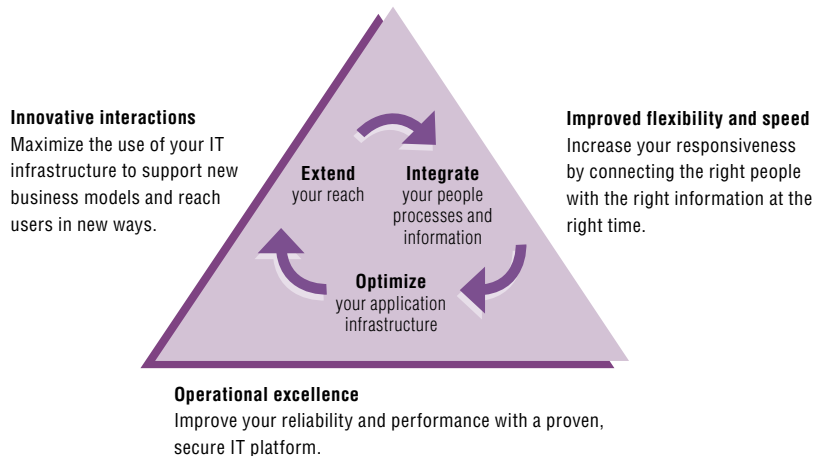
Innovative interactions
Maximize the use of your IT infrastructure to support new business models and reach users in new ways.

Extend
your reach

Integrate
your people processes and information

Optimize
your application infrastructure

Improved flexibility and speed
Increase your responsiveness by connecting the right people with the right information at the right time.

Operational excellence
Improve your reliability and performance with a proven, secure IT platform.